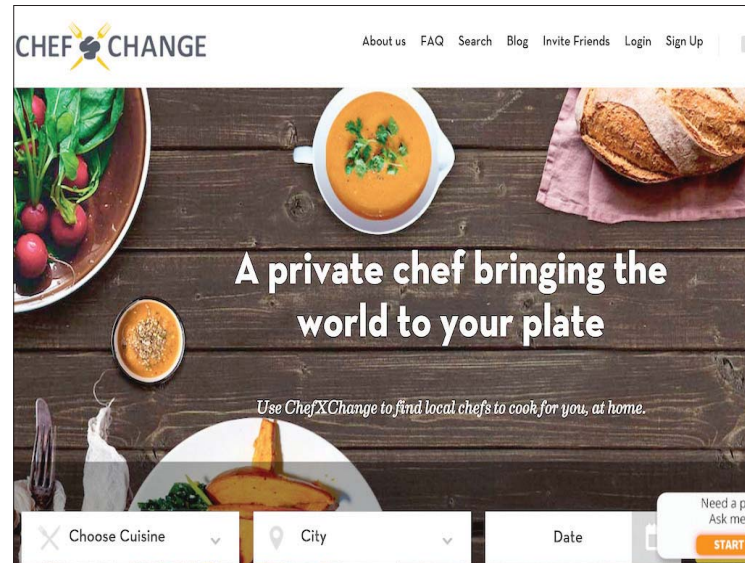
CHEF CHANGE

About us FAQ Search Blog Invite Friends Login Sign Up

A private chef bringing the world to your plate

Use ChefXChange to find local chefs to cook for you, at home.

Choose Cuisine

City

Date

Need a p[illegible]
Ask me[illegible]
START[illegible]